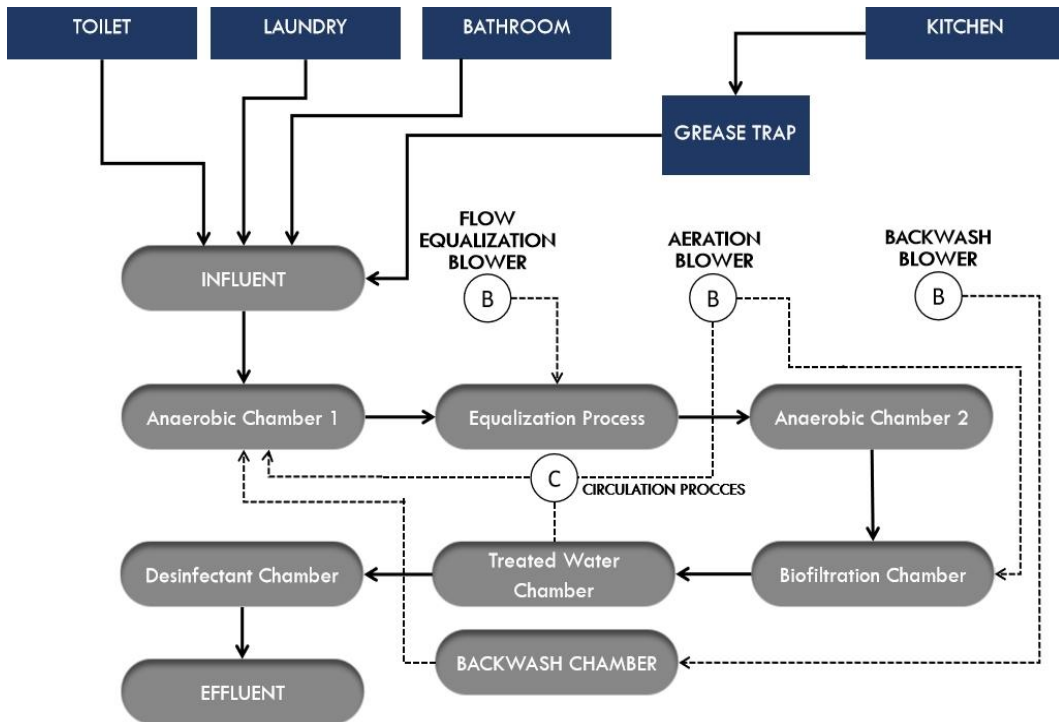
TOILET

LAUNDRY

BATHROOM

KITCHEN

GREASE TRAP

FLOW EQUALIZATION BLOWER

AERATION BLOWER

BACKWASH BLOWER

INFLUENT

B

B

B

Anaerobic Chamber 1

Equalization Process

Anaerobic Chamber 2

C

CIRCULATION PROCCES

Desinfectant Chamber

Treated Water Chamber

Biofiltration Chamber

BACKWASH CHAMBER

EFFLUENT